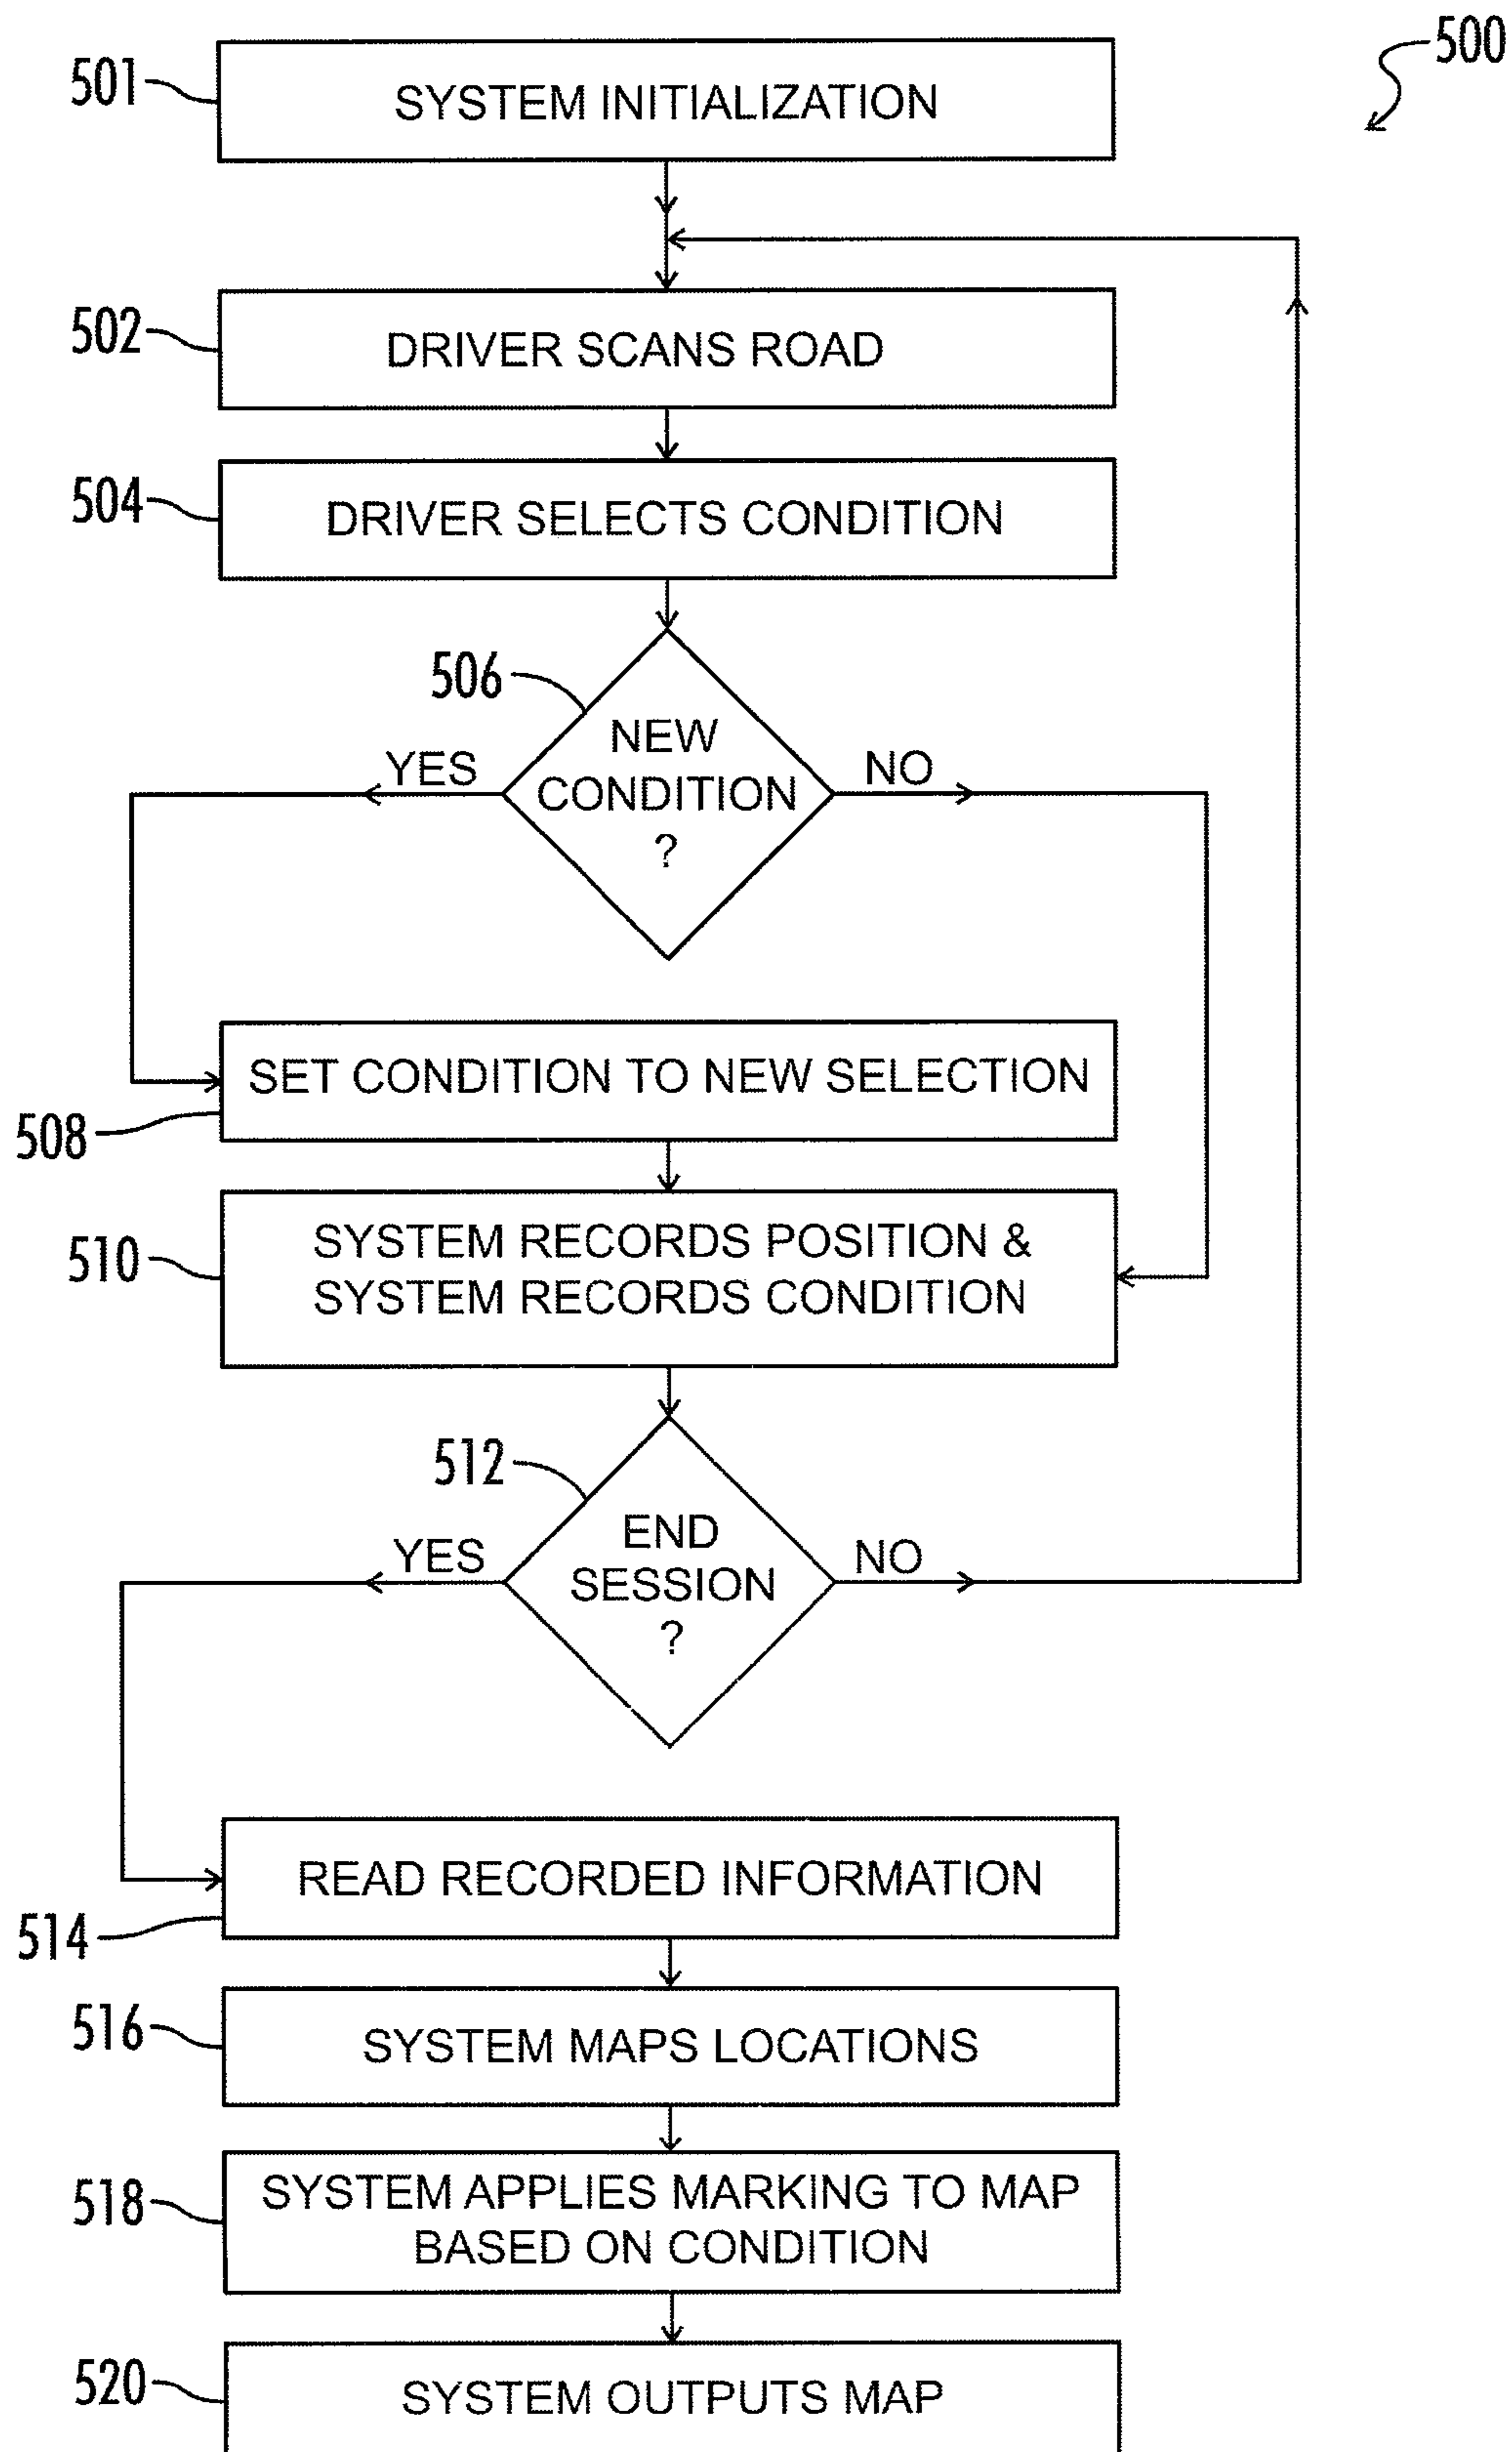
500

501 SYSTEM INITIALIZATION

502 DRIVER SCANS ROAD

504 DRIVER SELECTS CONDITION

506 NEW CONDITION ?

YES

NO

SET CONDITION TO NEW SELECTION

508

510 SYSTEM RECORDS POSITION & SYSTEM RECORDS CONDITION

512 END SESSION ?

YES

NO

READ RECORDED INFORMATION

514

516 SYSTEM MAPS LOCATIONS

518 SYSTEM APPLIES MARKING TO MAP BASED ON CONDITION

520 SYSTEM OUTPUTS MAP